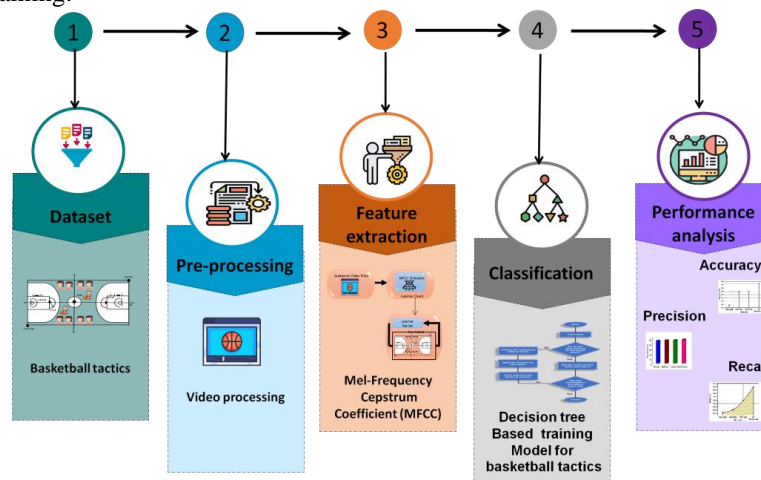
1

2

3

4

5

Dataset

Basketball tactics

Pre-processing

Video processing

Feature extraction

Audiovisual Video Stats

MFCC Extractor

Learner Card

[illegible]

Mel-Frequency Cepstrum Coefficient (MFCC)

Classification

Decision tree Based training Model for basketball tactics

Performance analysis

Accuracy

Precision

Reca